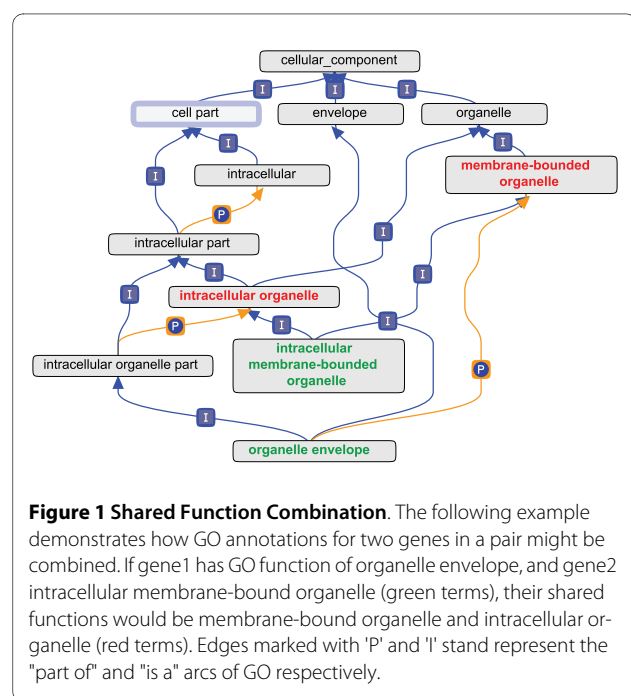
cellular_component

I I I

cell part envelope organelle

I I

intracellular

I membrane-bounded organelle

P

I

intracellular part

I I

I intracellular organelle

P I I

intracellular membrane-bounded organelle

intracellular organelle part

P

I

organelle envelope

**Figure 1 Shared Function Combination**. The following example demonstrates how GO annotations for two genes in a pair might be combined. If gene1 has GO function of organelle envelope, and gene2 intracellular membrane-bound organelle (green terms), their shared functions would be membrane-bound organelle and intracellular organelle (red terms). Edges marked with 'P' and 'I' stand represent the "part of" and "is a" arcs of GO respectively.